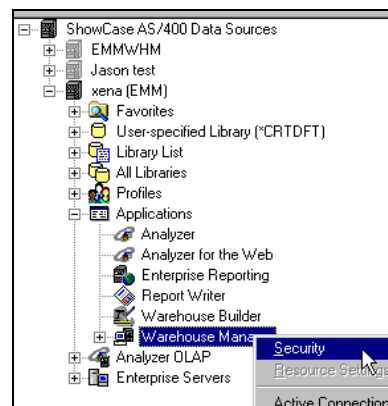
ShowCase AS/400 Data Sources
EMMWHM
Jason test
xena (EMM)
Favorites
User-specified Library (*CRTDFT)
Library List
All Libraries
Profiles
Applications
Analyzer
Analyzer for the Web
Enterprise Reporting
Report Writer
Warehouse Builder
Warehouse Mana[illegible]
Analyzer OLAP
Enterprise Servers
Security
Resource Settings
Active Connection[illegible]